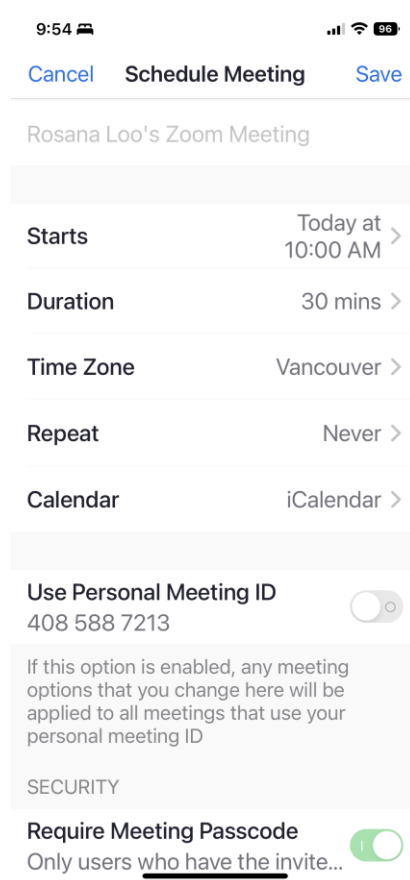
9:54 96

Cancel Schedule Meeting Save

Rosana Loo's Zoom Meeting

Starts Today at 10:00 AM

Duration 30 mins

Time Zone Vancouver

Repeat Never

Calendar iCalendar

Use Personal Meeting ID
408 588 7213

If this option is enabled, any meeting options that you change here will be applied to all meetings that use your personal meeting ID

SECURITY

Require Meeting Passcode
Only users who have the invite...